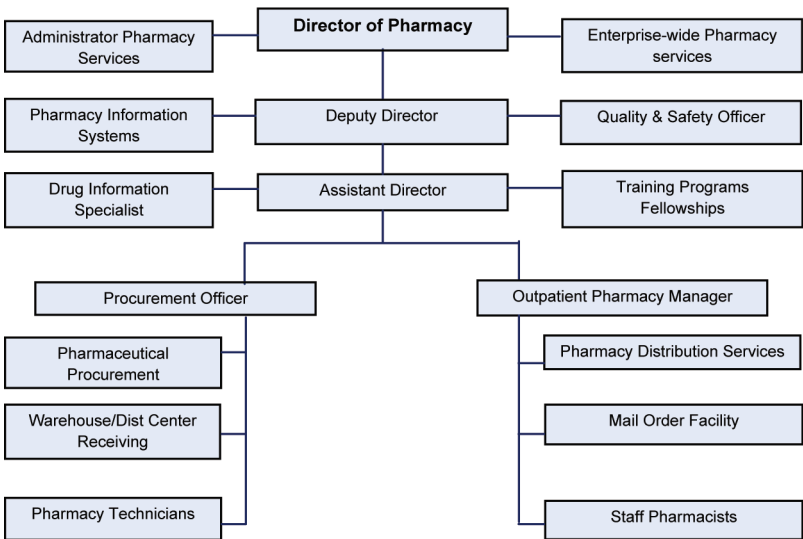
Administrator Pharmacy Services

Director of Pharmacy

Enterprise-wide Pharmacy services

Pharmacy Information Systems

Deputy Director

Quality & Safety Officer

Drug Information Specialist

Assistant Director

Training Programs Fellowships

Procurement Officer

Outpatient Pharmacy Manager

Pharmaceutical Procurement

Pharmacy Distribution Services

Warehouse/Dist Center Receiving

Mail Order Facility

Pharmacy Technicians

Staff Pharmacists